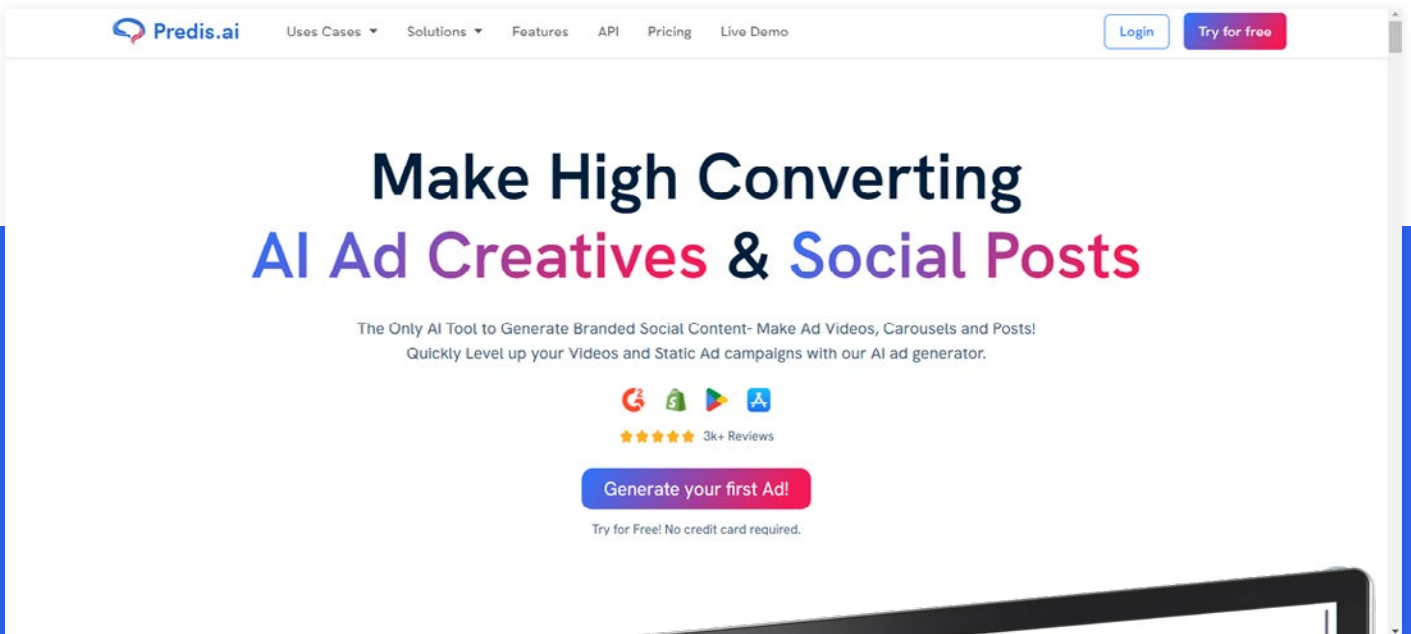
Predis.ai Uses Cases Solutions Features API Pricing Live Demo Login Try for free

Make High Converting
AI Ad Creatives & Social Posts

The Only AI Tool to Generate Branded Social Content- Make Ad Videos, Carousels and Posts! Quickly Level up your Videos and Static Ad campaigns with our AI ad generator.

3k+ Reviews

Generate your first Ad!

Try for Free! No credit card required.